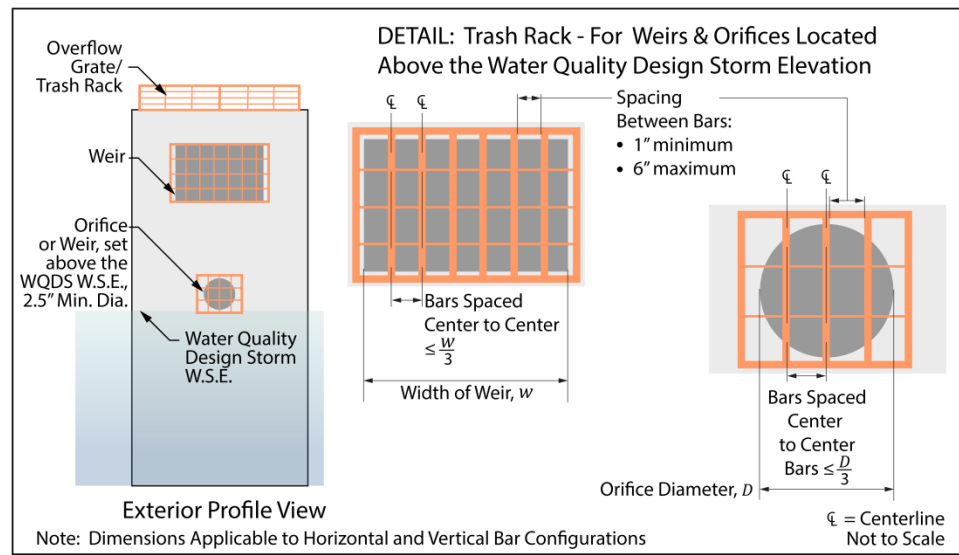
Overflow Grate/ Trash Rack

Weir

Orifice or Weir, set above the WQDS W.S.E., 2.5" Min. Dia.

Water Quality Design Storm W.S.E.

Exterior Profile View

DETAIL: Trash Rack - For Weirs & Orifices Located Above the Water Quality Design Storm Elevation

℄ ℄

Spacing Between Bars:
• 1" minimum
• 6" maximum

Bars Spaced Center to Center $\leq \frac{w}{3}$

Width of Weir, $w$

℄ ℄

Bars Spaced Center to Center Bars $\leq \frac{D}{3}$

Orifice Diameter, $D$

℄ = Centerline
Not to Scale

Note: Dimensions Applicable to Horizontal and Vertical Bar Configurations